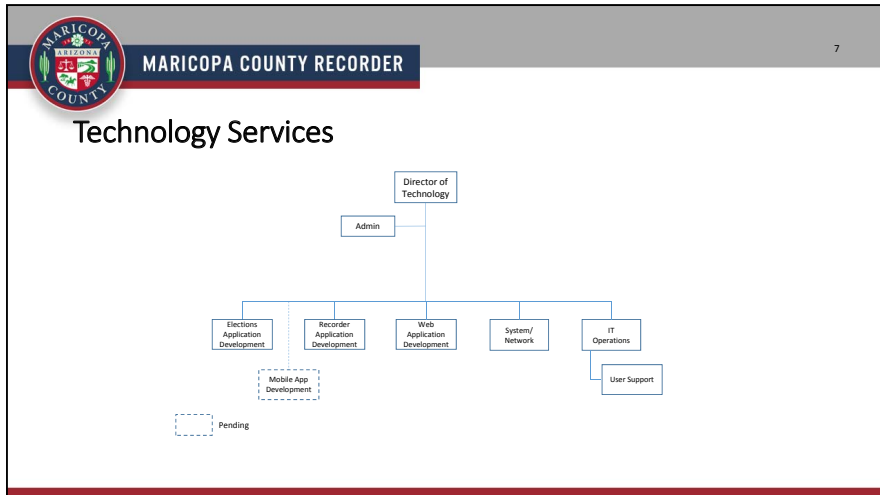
MARICOPA ARIZONA COUNTY

MARICOPA COUNTY RECORDER

7

Technology Services

Director of Technology

Admin

Elections Application Development

Recorder Application Development

Web Application Development

System/ Network

IT Operations

Mobile App Development

User Support

Pending